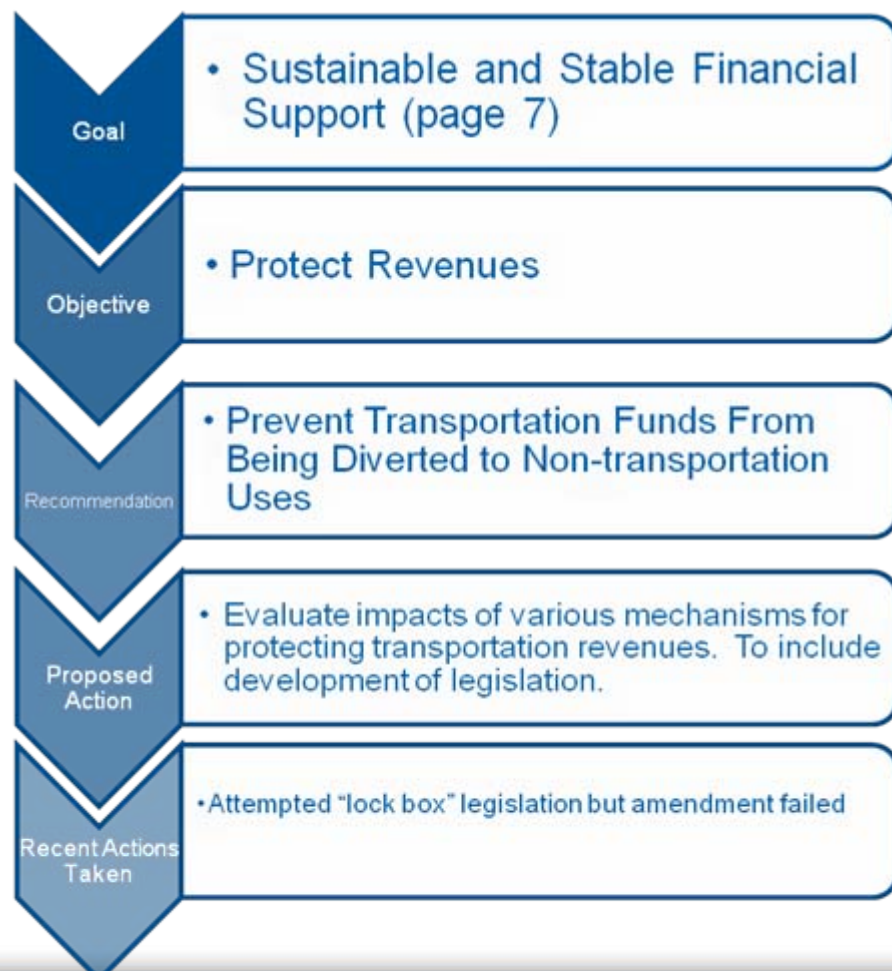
Goal

• Sustainable and Stable Financial Support (page 7)

Objective

• Protect Revenues

Recommendation

• Prevent Transportation Funds From Being Diverted to Non-transportation Uses

Proposed Action

• Evaluate impacts of various mechanisms for protecting transportation revenues. To include development of legislation.

Recent Actions Taken

• Attempted "lock box" legislation but amendment failed